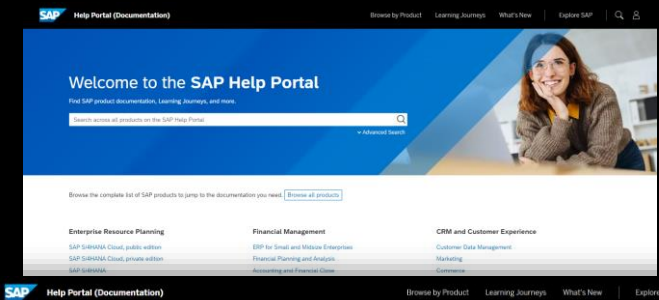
SAP Help Portal (Documentation)

Browse by Product Learning Journeys What's New Explore SAP

Welcome to the SAP Help Portal

Find SAP product documentation, Learning Journeys, and more.

Search across all products on the SAP Help Portal

Advanced Search

Browse the complete list of SAP products to jump to the documentation you need. Browse all products

Enterprise Resource Planning

SAP S/4HANA Cloud, public edition

SAP S/4HANA Cloud, private edition

SAP S/4HANA

Financial Management

ERP for Small and Midsize Enterprises

Financial Planning and Analysis

Accounting and Financial Close

CRM and Customer Experience

Customer Data Management

Marketing

Commerce

SAP Help Portal (Documentation)

Browse by Product Learning Journeys What's New Explore